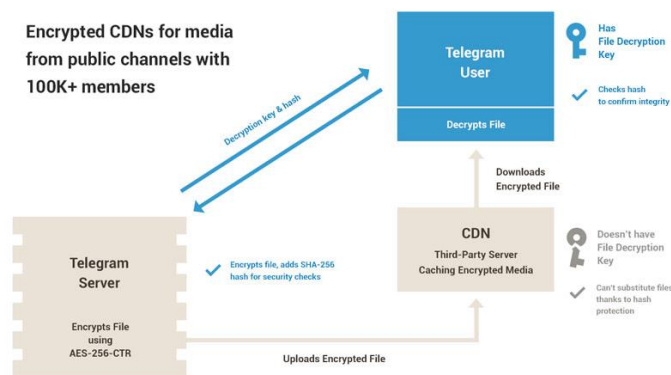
Encrypted CDNs for media from public channels with 100K+ members

Telegram User

Decrypts File

Has File Decryption Key

Checks hash to confirm integrity

Decryption key & hash

Downloads Encrypted File

Telegram Server

Encrypts File using AES-256-CTR

Encrypts file, adds SHA-256 hash for security checks

CDN

Third-Party Server Caching Encrypted Media

Doesn't have File Decryption Key

Can't substitute files thanks to hash protection

Uploads Encrypted File